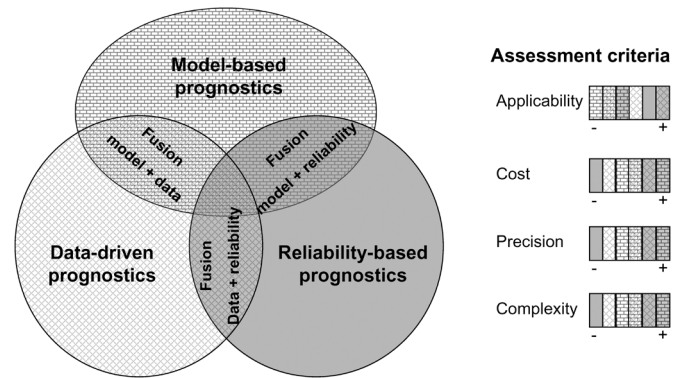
Model-based prognostics

Fusion model + data

Fusion model + reliability

Data-driven prognostics

Fusion Data + reliability

Reliability-based prognostics

Assessment criteria

Applicability
- +

Cost
- +

Precision
- +

Complexity
- +